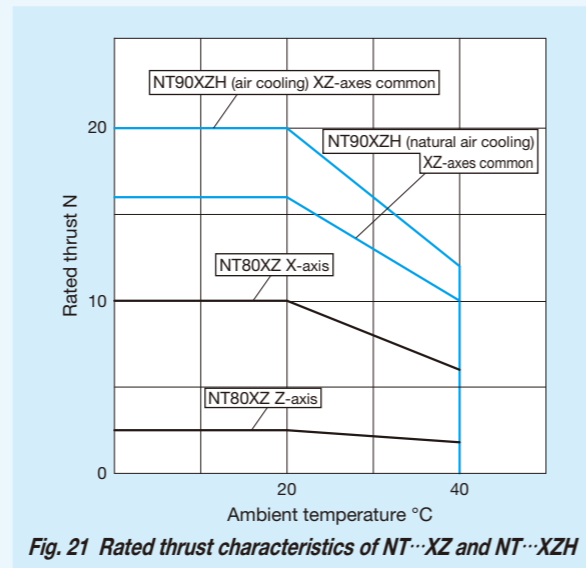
NT90XZH (air cooling) XZ-axes common

NT90XZH (natural air cooling) XZ-axes common

NT80XZ X-axis

NT80XZ Z-axis

Rated thrust N

20

10

0

20

40

Ambient temperature °C

Fig. 21 Rated thrust characteristics of NT···XZ and NT···XZH